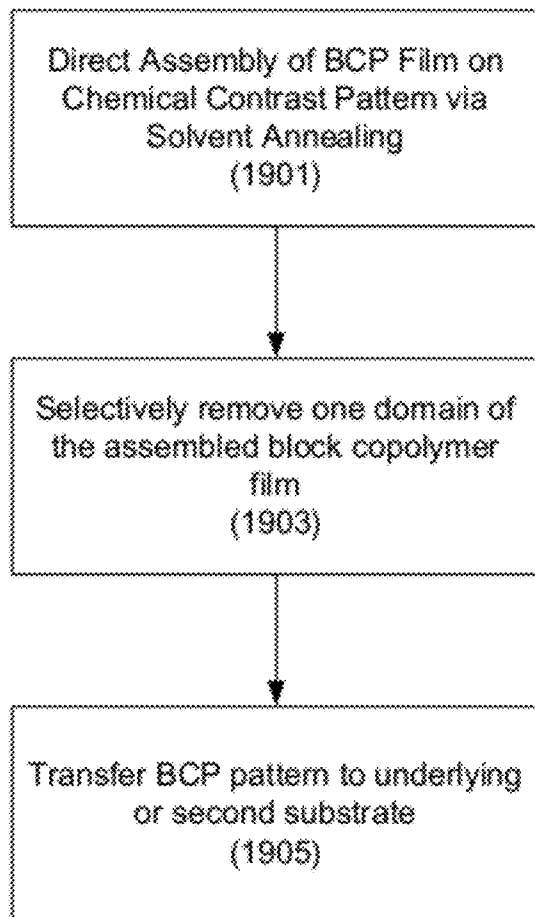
Direct Assembly of BCP Film on Chemical Contrast Pattern via Solvent Annealing
(1901)

Selectively remove one domain of the assembled block copolymer film
(1903)

Transfer BCP pattern to underlying or second substrate
(1905)